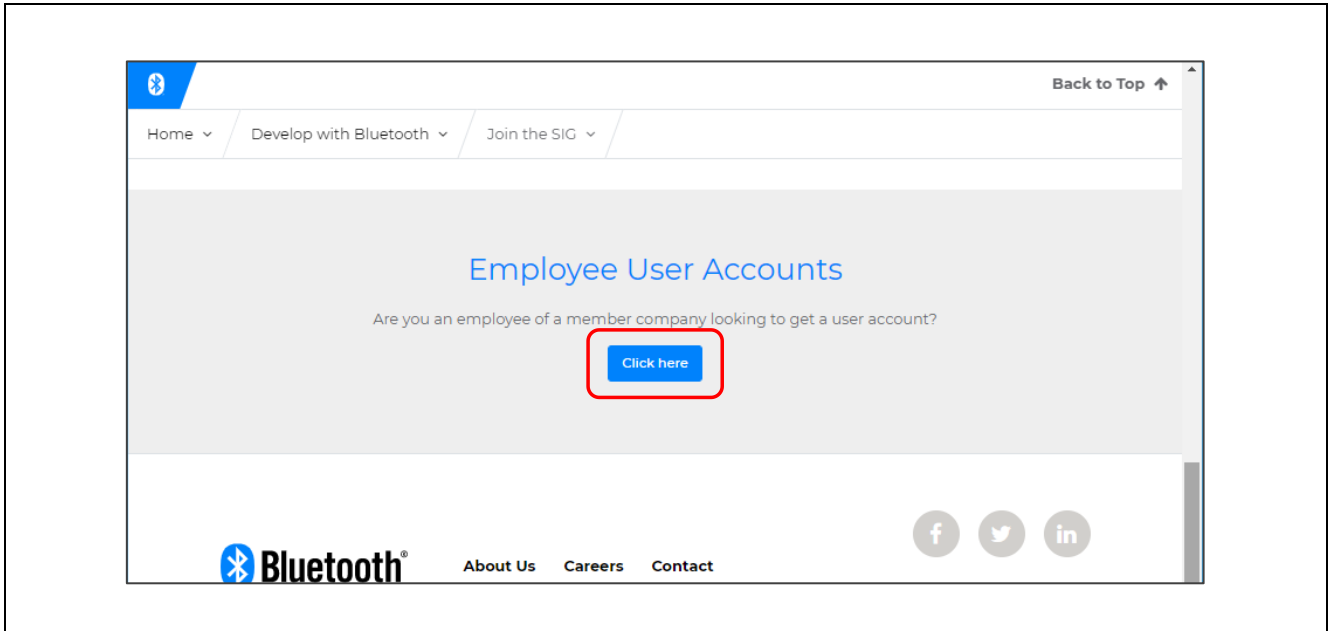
Back to Top

Home Develop with Bluetooth Join the SIG

Employee User Accounts

Are you an employee of a member company looking to get a user account?

Click here

Bluetooth®

About Us Careers Contact

f

in